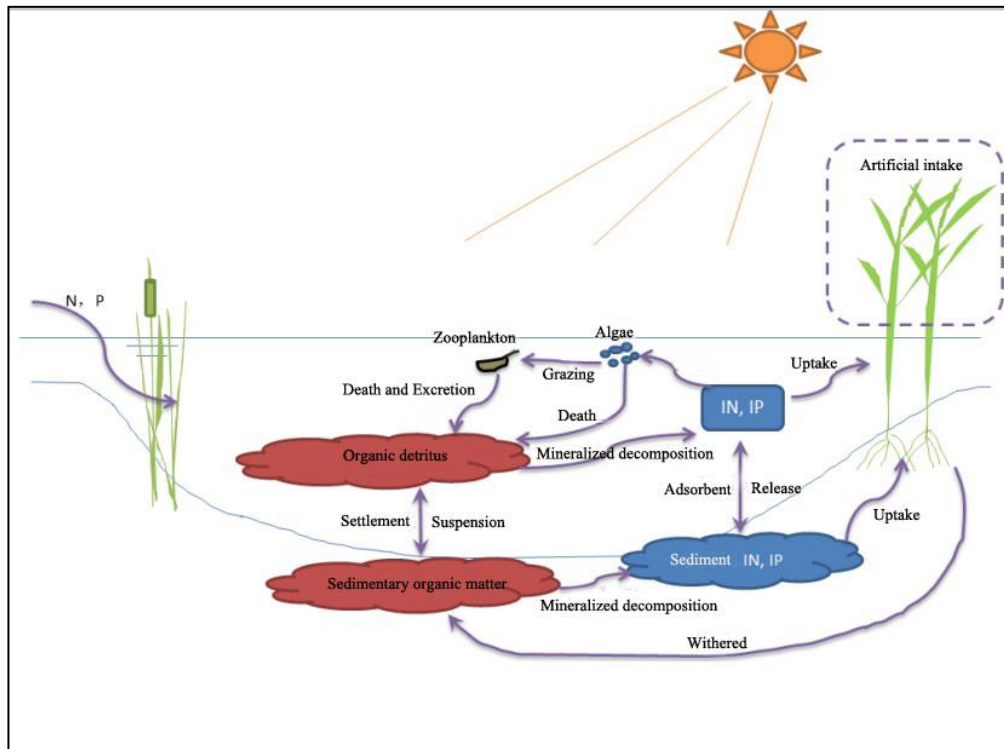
Artificial intake

N, P

Zooplankton

Algae

Grazing

Uptake

Death and Excretion

Death

IN, IP

Organic detritus

Mineralized decomposition

Adsorbent

Release

Settlement

Suspension

Uptake

Sediment IN, IP

Sedimentary organic matter

Mineralized decomposition

Withered